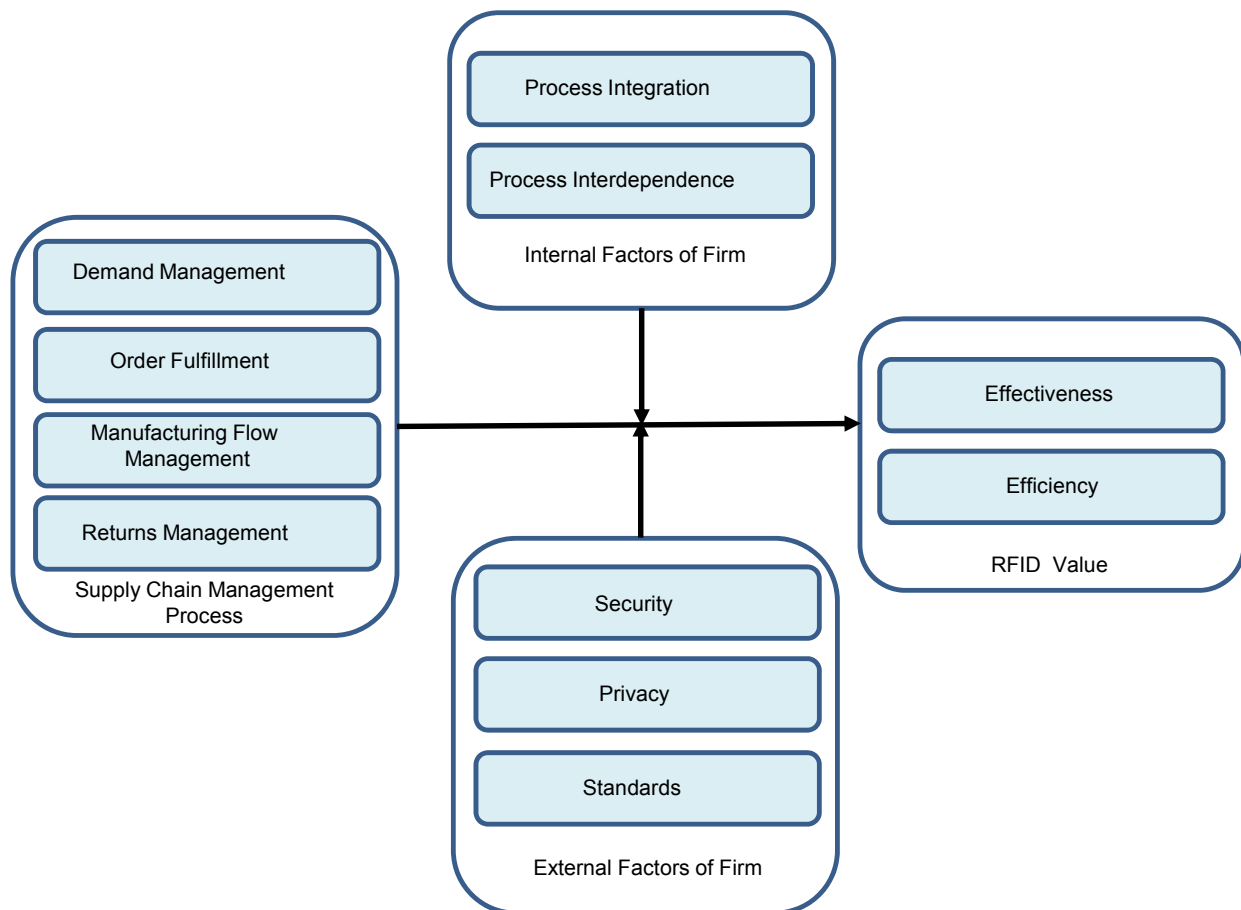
Process Integration

Process Interdependence

Internal Factors of Firm

Demand Management

Order Fulfillment

Manufacturing Flow Management

Returns Management

Supply Chain Management Process

Effectiveness

Efficiency

RFID Value

Security

Privacy

Standards

External Factors of Firm